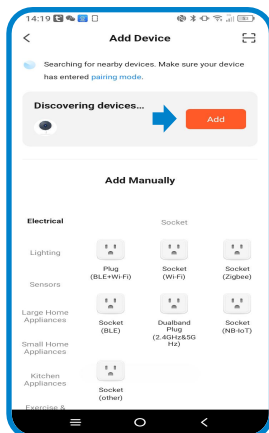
14:19

<

Add Device

Searching for nearby devices. Make sure your device has entered pairing mode.

Discovering devices...

Add

Add Manually

Electrical

Lighting

Sensors

Large Home Appliances

Small Home Appliances

Kitchen Appliances

Exercise &

Socket

Plug (BLE+Wi-Fi)

Socket (Wi-Fi)

Socket (Zigbee)

Socket (BLE)

Dualband Plug (2.4GHz&5G Hz)

Socket (NB-IoT)

Socket (other)